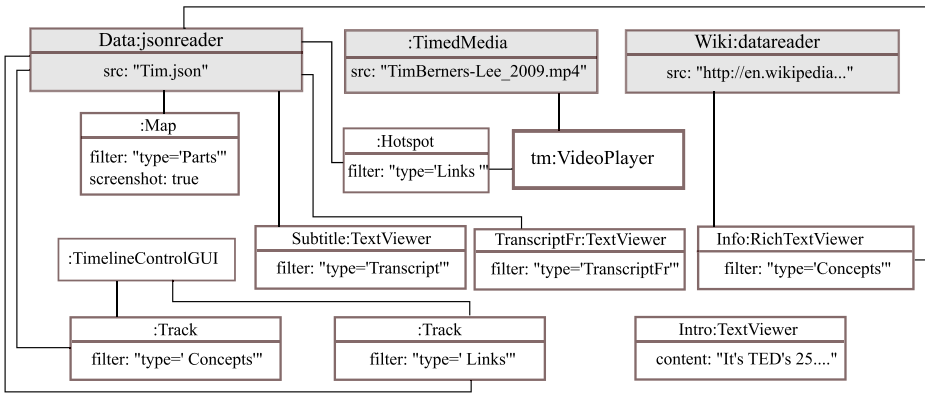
Data:jsonreader
src: "Tim.json"

:TimedMedia
src: "TimBerners-Lee_2009.mp4"

Wiki:datareader
src: "http://en.wikipedia..."

:Map
filter: "type='Parts'"
screenshot: true

:Hotspot
filter: "type='Links '"

tm:VideoPlayer

Subtitle:TextViewer
filter: "type='Transcript'"

TranscriptFr:TextViewer
filter: "type='TranscriptFr'"

Info:RichTextViewer
filter: "type='Concepts'"

:TimelineControlGUI

:Track
filter: "type=' Concepts'"

:Track
filter: "type=' Links'"

Intro:TextViewer
content: "It's TED's 25...."